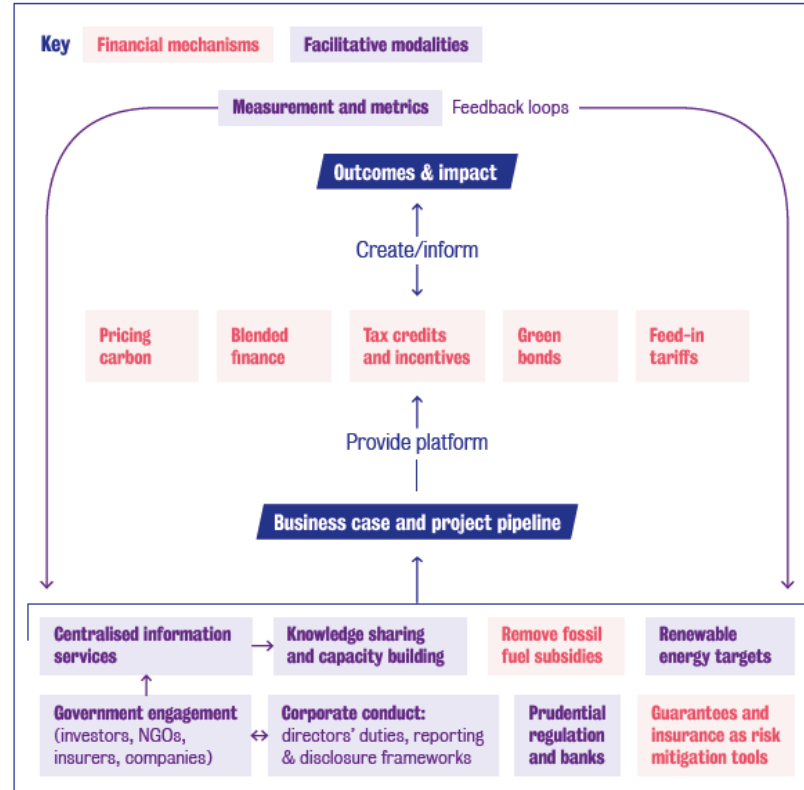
Key Financial mechanisms Facilitative modalities

Measurement and metrics Feedback loops

Outcomes & impact

Create/inform

Pricing carbon

Blended finance

Tax credits and incentives

Green bonds

Feed-in tariffs

Provide platform

Business case and project pipeline

Centralised information services

Knowledge sharing and capacity building

Remove fossil fuel subsidies

Renewable energy targets

Government engagement (investors, NGOs, insurers, companies)

Corporate conduct: directors' duties, reporting & disclosure frameworks

Prudential regulation and banks

Guarantees and insurance as risk mitigation tools